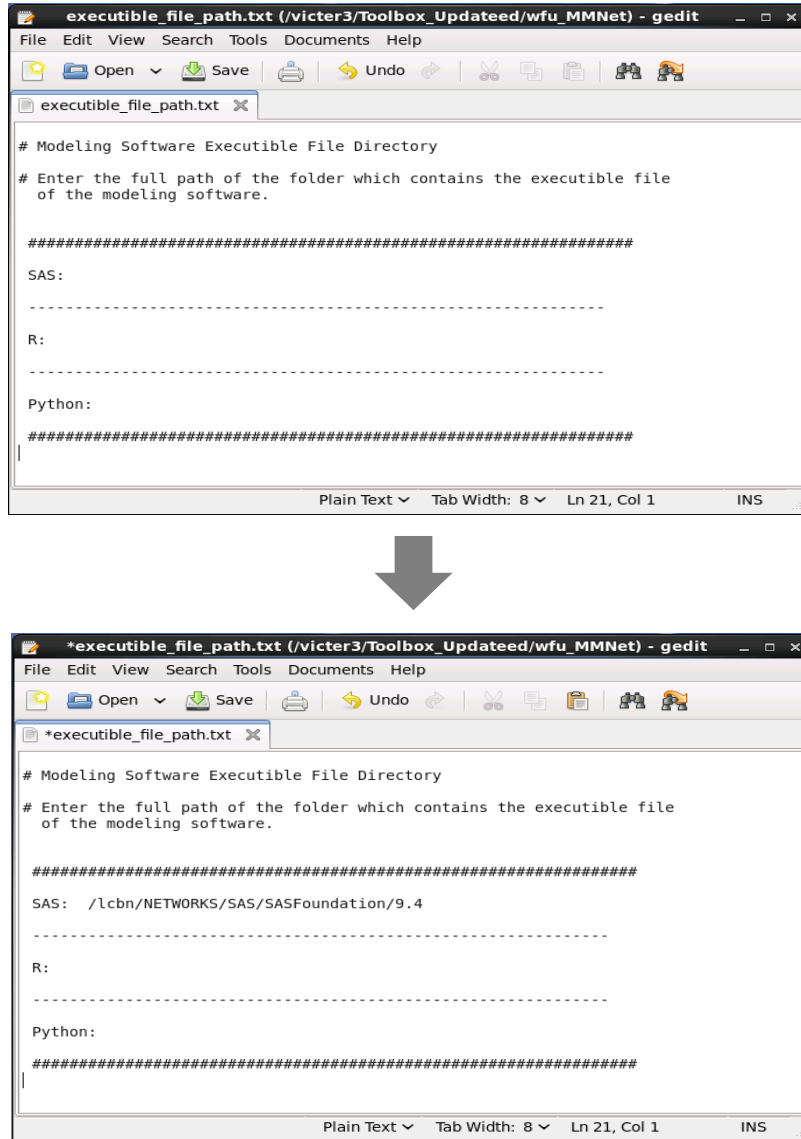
executible_file_path.txt (/victer3/Toolbox_Updateed/wfu_MMNet) - gedit

File Edit View Search Tools Documents Help

Open Save Undo

executible_file_path.txt

# Modeling Software Executible File Directory

# Enter the full path of the folder which contains the executible file of the modeling software.

##############################################################

SAS:

------------------------------------------------------------

R:

------------------------------------------------------------

Python:

##############################################################

Plain Text Tab Width: 8 Ln 21, Col 1 INS

*executible_file_path.txt (/victer3/Toolbox_Updateed/wfu_MMNet) - gedit

File Edit View Search Tools Documents Help

Open Save Undo

*executible_file_path.txt

# Modeling Software Executible File Directory

# Enter the full path of the folder which contains the executible file of the modeling software.

##############################################################

SAS: /lcbn/NETWORKS/SAS/SASFoundation/9.4

------------------------------------------------------------

R:

------------------------------------------------------------

Python:

##############################################################

Plain Text Tab Width: 8 Ln 21, Col 1 INS